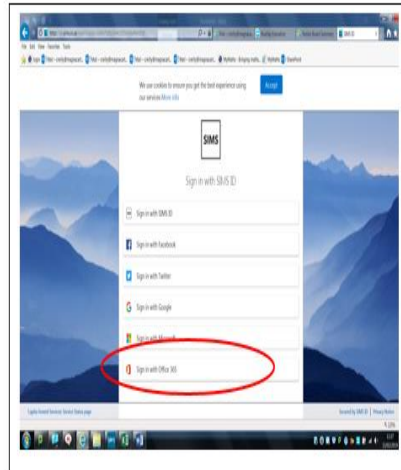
We use cookies to ensure you get the best experience using our services More info

Accept

SIMS

Sign in with SIMS ID

Sign in with SIMS ID

Sign in with Facebook

Sign in with Twitter

Sign in with Google

Sign in with Microsoft

Sign in with Office 365

Secured by SIMS ID | Privacy Notice